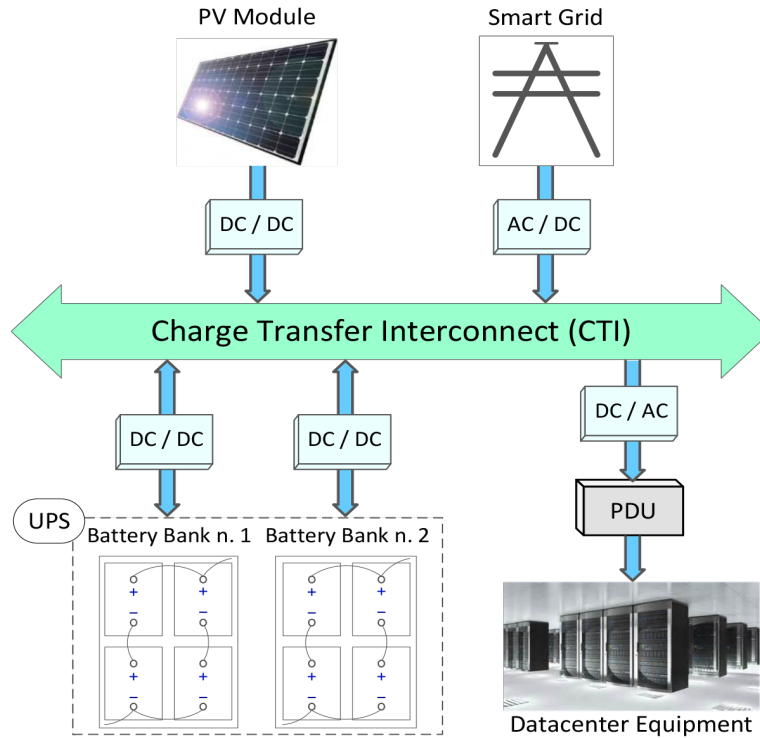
PV Module

Smart Grid

DC / DC

AC / DC

Charge Transfer Interconnect (CTI)

DC / DC

DC / DC

DC / AC

PDU

UPS

Battery Bank n. 1

Battery Bank n. 2

+
–
+
–
+
–
+
–

+
–
+
–
+
–
+
–

Datacenter Equipment